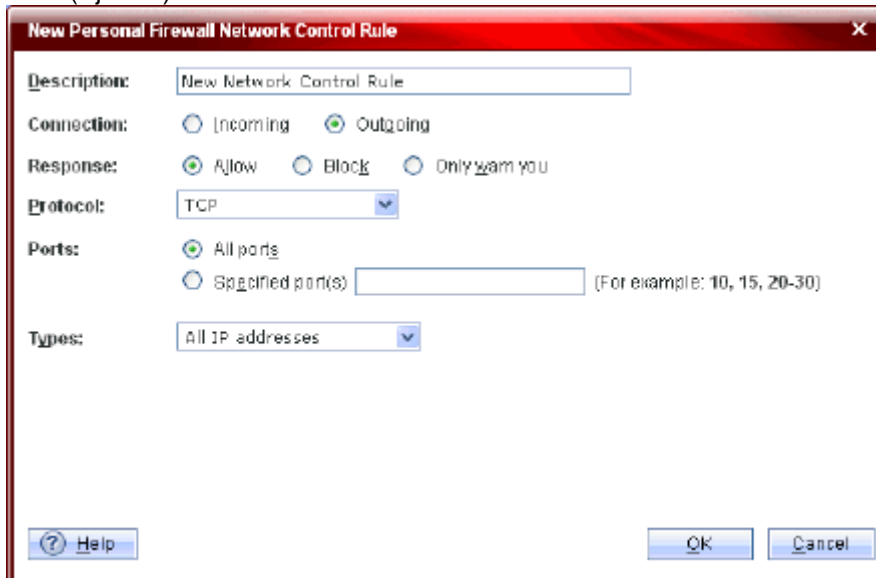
New Personal Firewall Network Control Rule

Description: New Network Control Rule

Connection: Incoming Outgoing

Response: Allow Block Only warn you

Protocol: TCP

Ports: All ports
Specified port(s) (For example: 10, 15, 20-30)

Types: All IP addresses

Help

OK Cancel